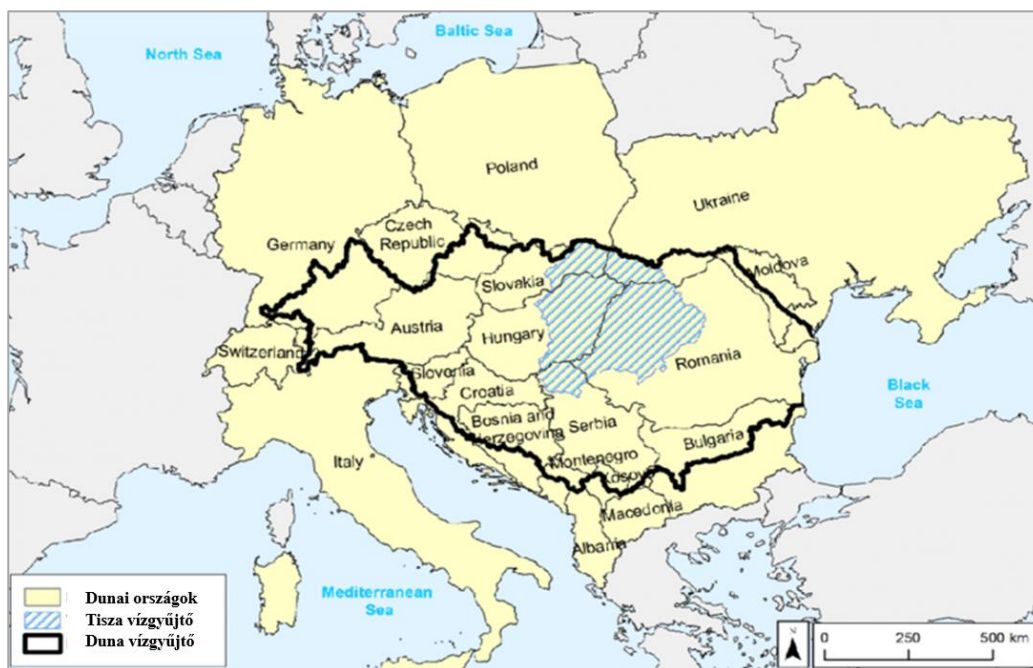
Baltic Sea
North Sea
Poland
Ukraine
Czech Republic
Germany
Moldova
Slovakia
Austria
Hungary
Switzerland
Romania
Slovenia
Croatia
Black Sea
Bosnia and Herzegovina
Serbia
Bulgaria
Italy
Montenegro
Kosovo
Macedonia
Albania
Mediterranean Sea
Dunai országok
Tisza vízgyűjtő
Duna vízgyűjtő
N
0
250
500 km